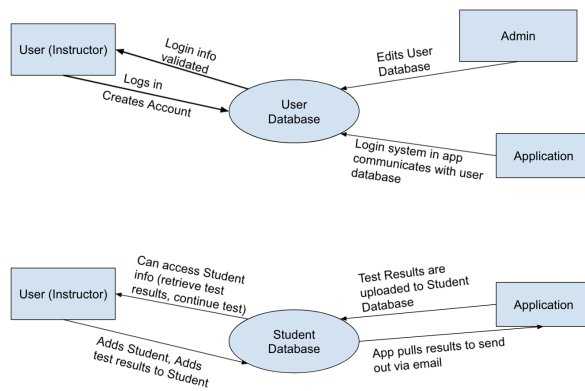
User (Instructor)

Login info validated

Logs in

Creates Account

User Database

Edits User Database

Admin

Login system in app communicates with user database

Application

User (Instructor)

Can access Student info (retrieve test results, continue test)

Adds Student, Adds test results to Student

Student Database

Test Results are uploaded to Student Database

App pulls results to send out via email

Application